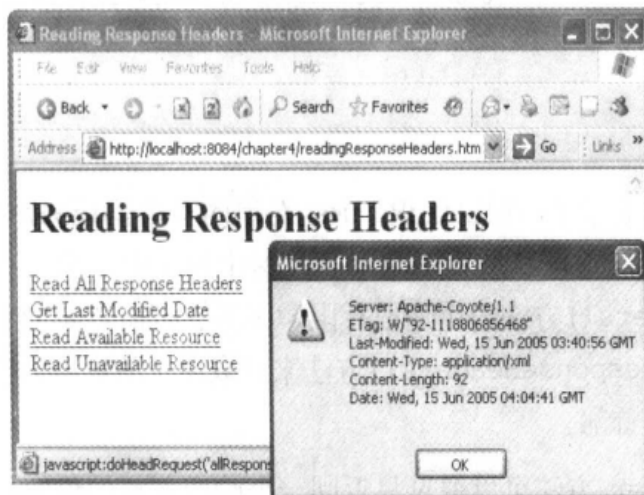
Reading Response Headers - Microsoft Internet Explorer

File Edit View Favorites Tools Help

Back Search Favorites

Address http://localhost:8084/chapter4/readingResponseHeaders.htm Go Links »

# Reading Response Headers

Read All Response Headers
Get Last Modified Date
Read Available Resource
Read Unavailable Resource

Microsoft Internet Explorer

Server: Apache-Coyote/1.1
ETag: W/"92-1118806856468"
Last-Modified: Wed, 15 Jun 2005 03:40:56 GMT
Content-Type: application/xml
Content-Length: 92
Date: Wed, 15 Jun 2005 04:04:41 GMT

OK

javascript:doHeadRequest('allRespons